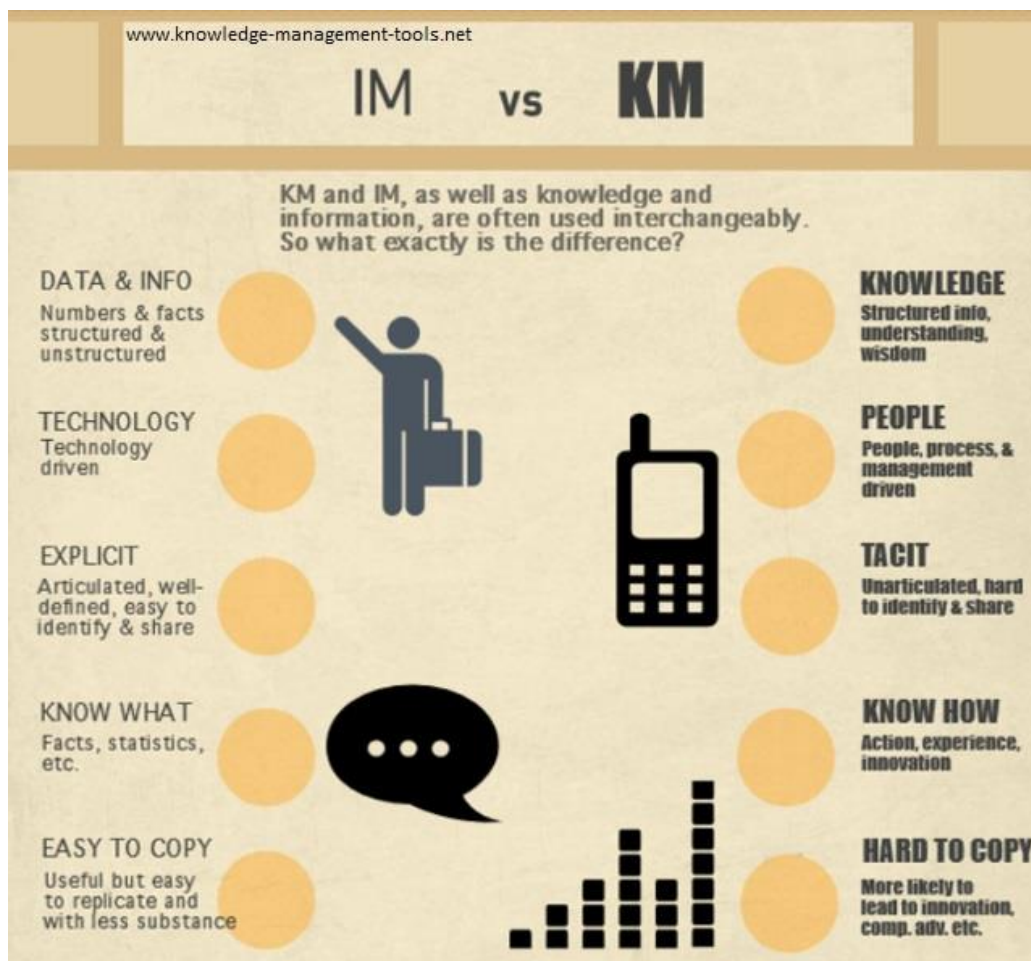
www.knowledge-management-tools.net

IM vs KM

KM and IM, as well as knowledge and information, are often used interchangeably. So what exactly is the difference?

DATA & INFO
Numbers & facts structured & unstructured

KNOWLEDGE
Structured info, understanding, wisdom

TECHNOLOGY
Technology driven

PEOPLE
People, process, & management driven

EXPLICIT
Articulated, well-defined, easy to identify & share

TACIT
Unarticulated, hard to identify & share

KNOW WHAT
Facts, statistics, etc.

KNOW HOW
Action, experience, innovation

EASY TO COPY
Useful but easy to replicate and with less substance

HARD TO COPY
More likely to lead to innovation, comp. adv. etc.